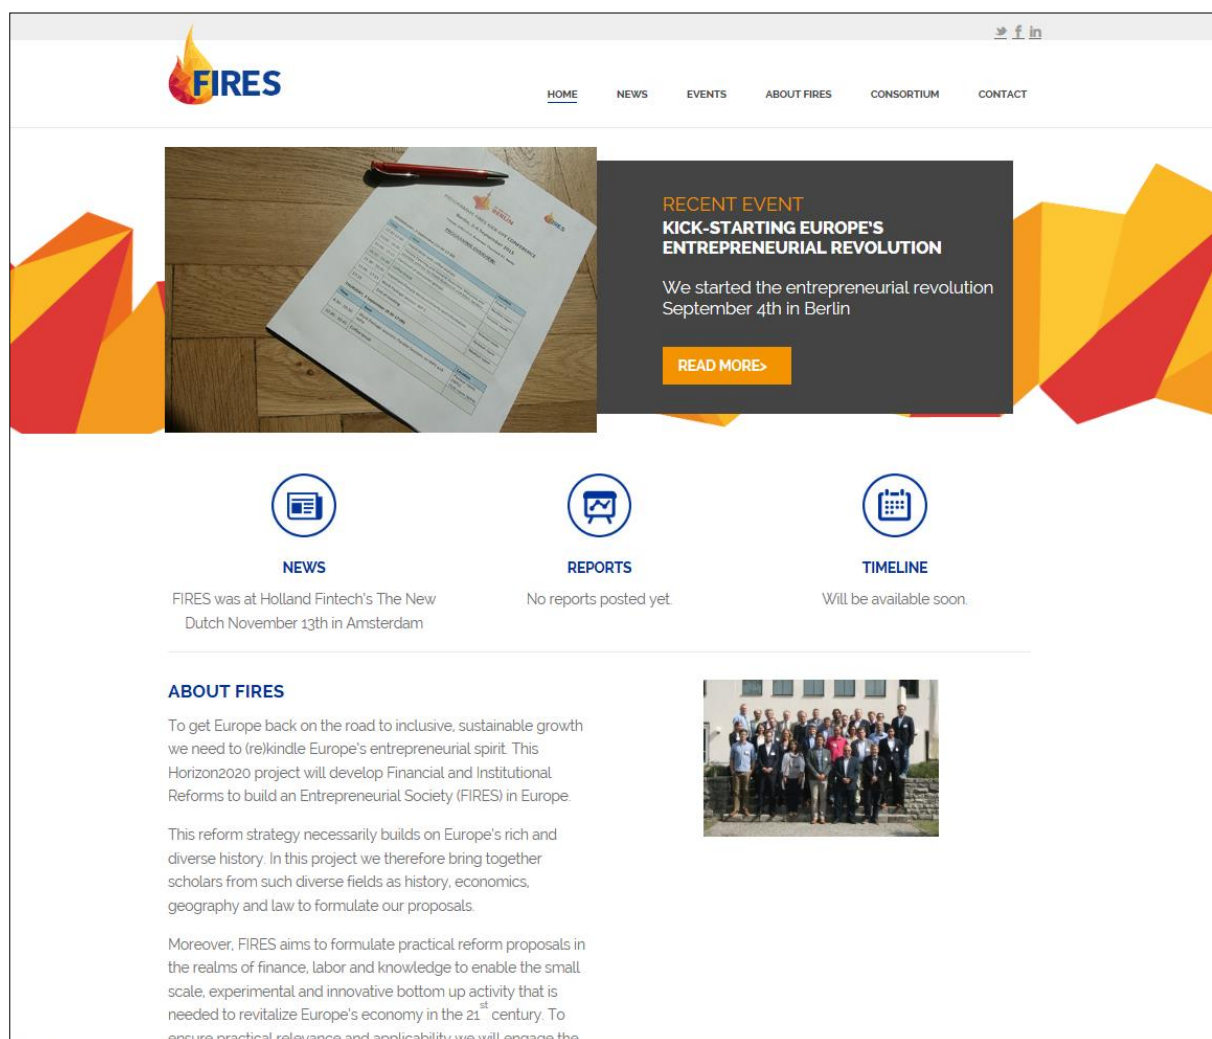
FIRES

HOME NEWS EVENTS ABOUT FIRES CONSORTIUM CONTACT

RECENT EVENT
KICK-STARTING EUROPE'S ENTREPRENEURIAL REVOLUTION

We started the entrepreneurial revolution September 4th in Berlin

READ MORE>

NEWS
FIRES was at Holland Fintech's The New Dutch November 13th in Amsterdam

REPORTS
No reports posted yet.

TIMELINE
Will be available soon.

ABOUT FIRES

To get Europe back on the road to inclusive, sustainable growth we need to (re)kindle Europe's entrepreneurial spirit. This Horizon2020 project will develop Financial and Institutional Reforms to build an Entrepreneurial Society (FIRES) in Europe.

This reform strategy necessarily builds on Europe's rich and diverse history. In this project we therefore bring together scholars from such diverse fields as history, economics, geography and law to formulate our proposals.

Moreover, FIRES aims to formulate practical reform proposals in the realms of finance, labor and knowledge to enable the small scale, experimental and innovative bottom up activity that is needed to revitalize Europe's economy in the $21^{st}$ century. To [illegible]